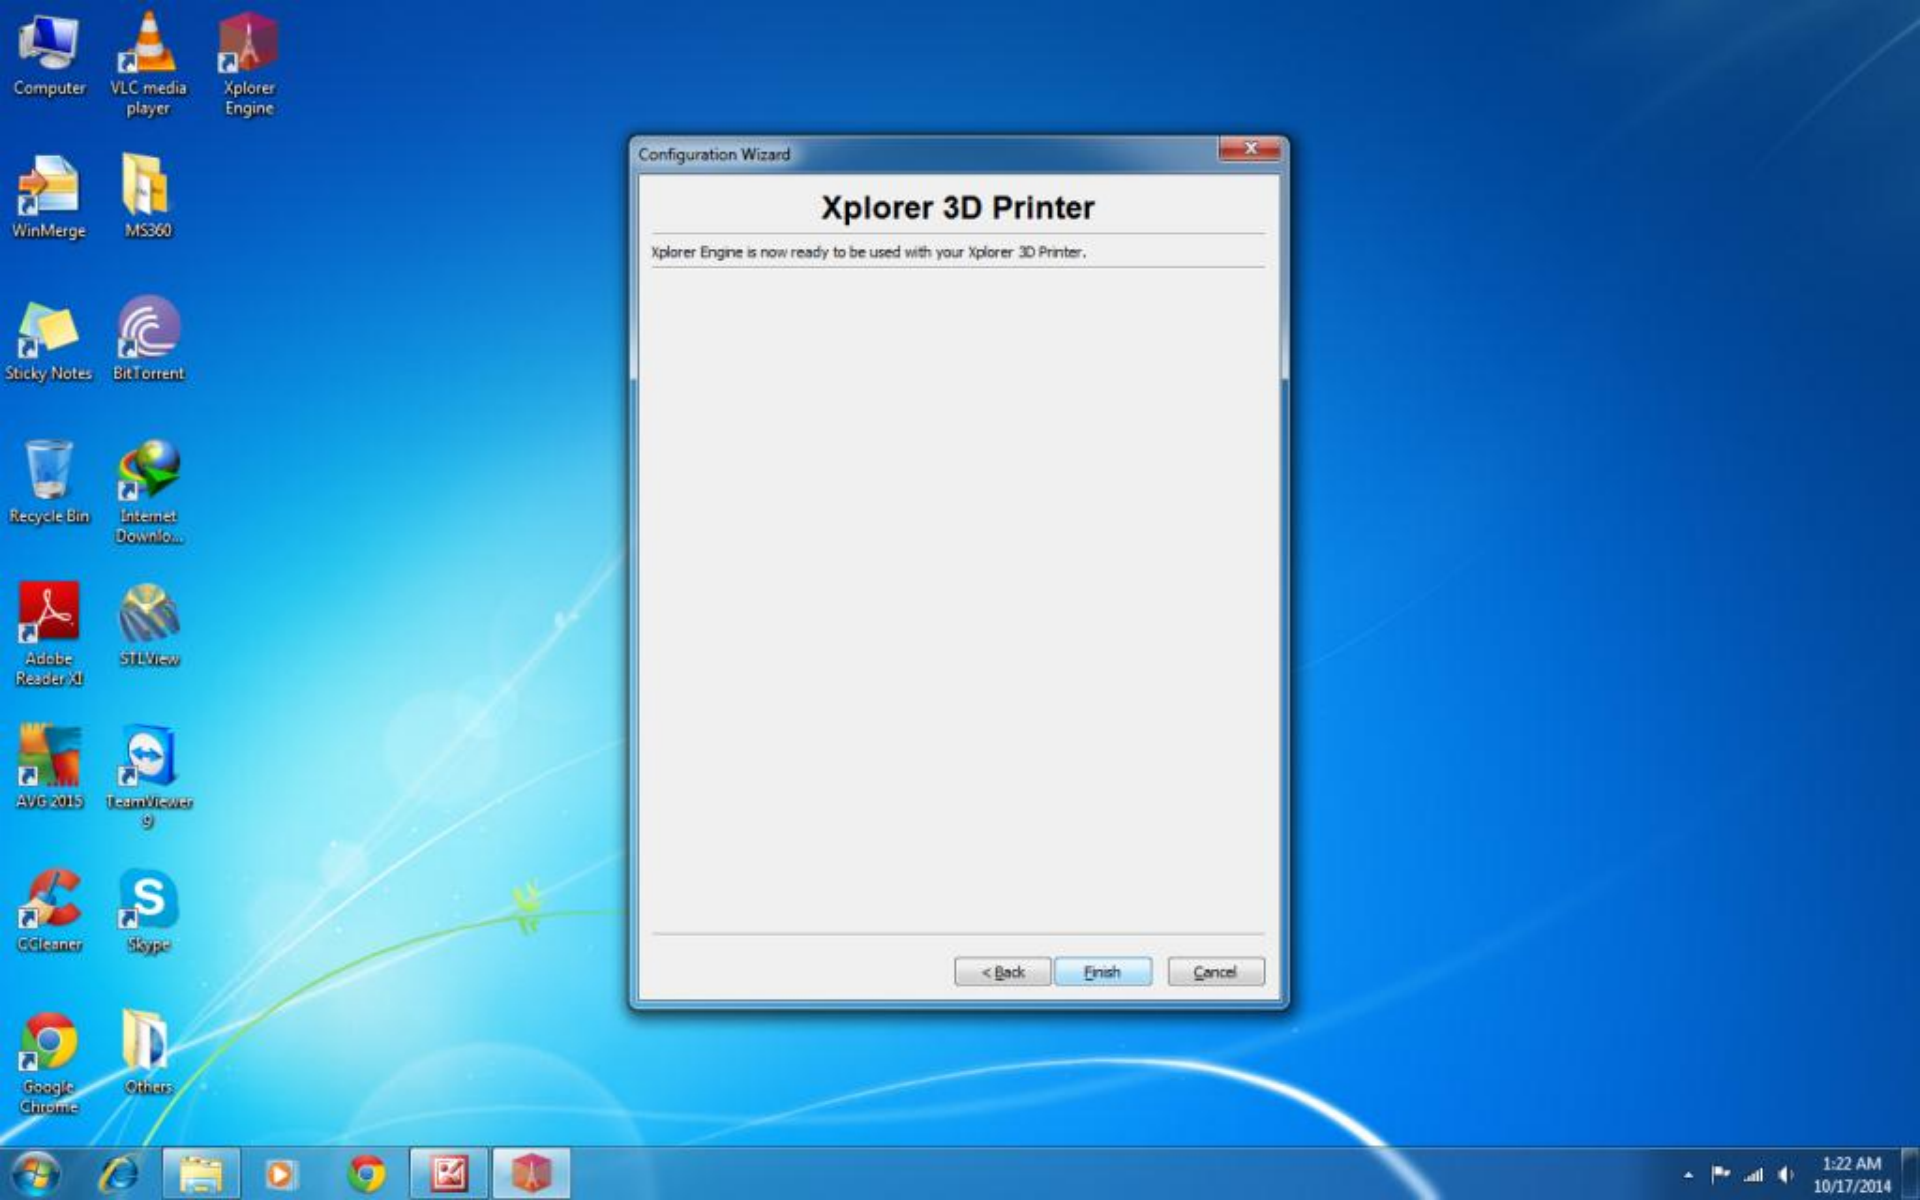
Computer
VLC media player
Xplorer Engine
WinMerge
MS360
Sticky Notes
BitTorrent
Recycle Bin
Internet Downlo...
Adobe Reader XI
STLView
AVG 2015
TeamViewer 9
CCleaner
Skype
Google Chrome
Others

Configuration Wizard

Xplorer 3D Printer

Xplorer Engine is now ready to be used with your Xplorer 3D Printer.

< Back
Finish
Cancel

1:22 AM
10/17/2014